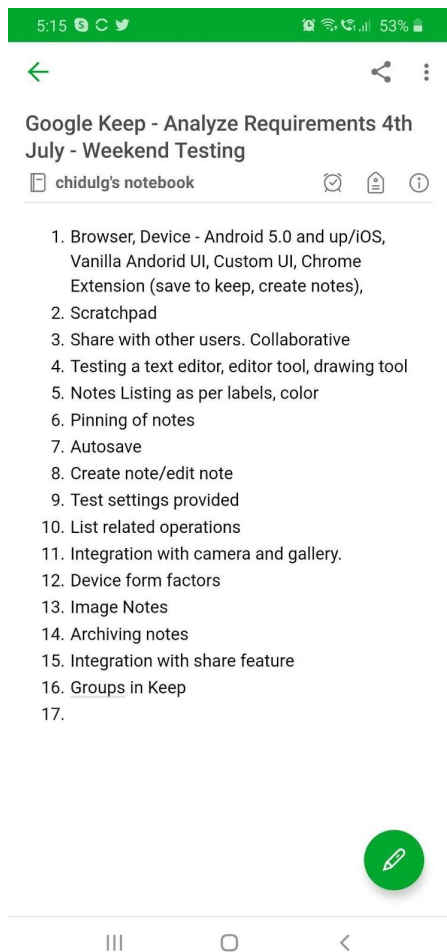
5:15 53%

Google Keep - Analyze Requirements 4th July - Weekend Testing

chidulg's notebook

1. Browser, Device - Android 5.0 and up/iOS, Vanilla Andorid UI, Custom UI, Chrome Extension (save to keep, create notes),
2. Scratchpad
3. Share with other users. Collaborative
4. Testing a text editor, editor tool, drawing tool
5. Notes Listing as per labels, color
6. Pinning of notes
7. Autosave
8. Create note/edit note
9. Test settings provided
10. List related operations
11. Integration with camera and gallery.
12. Device form factors
13. Image Notes
14. Archiving notes
15. Integration with share feature
16. Groups in Keep
17.